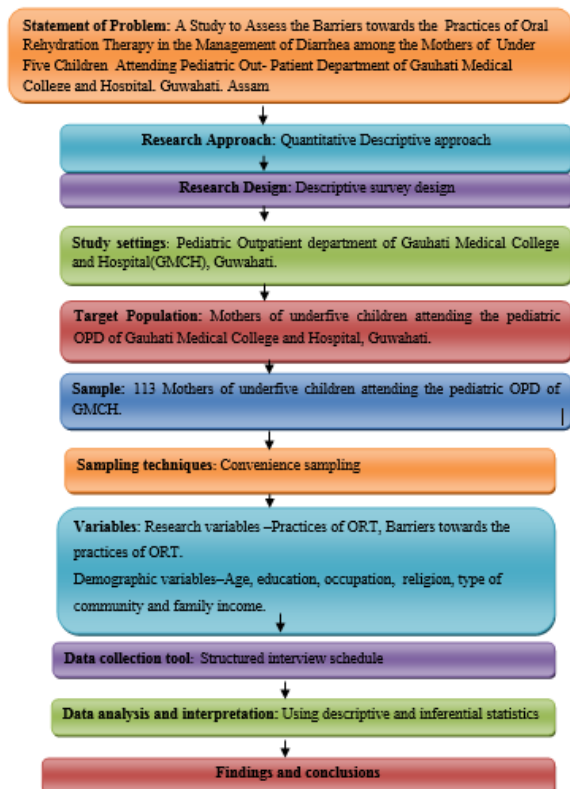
Statement of Problem: A Study to Assess the Barriers towards the Practices of Oral Rehydration Therapy in the Management of Diarrhea among the Mothers of Under Five Children Attending Pediatric Out- Patient Department of Gauhati Medical College and Hospital, Guwahati, Assam

Research Approach: Quantitative Descriptive approach

Research Design: Descriptive survey design

Study settings: Pediatric Outpatient department of Gauhati Medical College and Hospital(GMCH), Guwahati.

Target Population: Mothers of underfive children attending the pediatric OPD of Gauhati Medical College and Hospital, Guwahati.

Sample: 113 Mothers of underfive children attending the pediatric OPD of GMCH.

Sampling techniques: Convenience sampling

Variables: Research variables –Practices of ORT, Barriers towards the practices of ORT.
Demographic variables–Age, education, occupation, religion, type of community and family income.

Data collection tool: Structured interview schedule

Data analysis and interpretation: Using descriptive and inferential statistics

Findings and conclusions